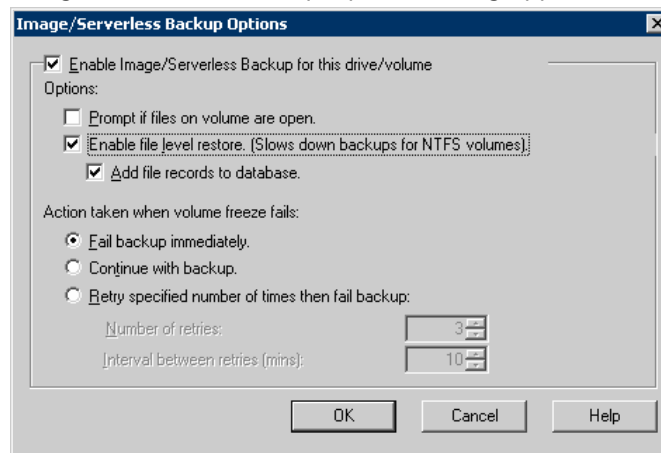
Image/Serverless Backup Options

Enable Image/Serverless Backup for this drive/volume

Options:

Prompt if files on volume are open.

Enable file level restore. (Slows down backups for NTFS volumes).

Add file records to database.

Action taken when volume freeze fails:

Fail backup immediately.

Continue with backup.

Retry specified number of times then fail backup:

Number of retries: 3

Interval between retries (mins): 10

OK

Cancel

Help